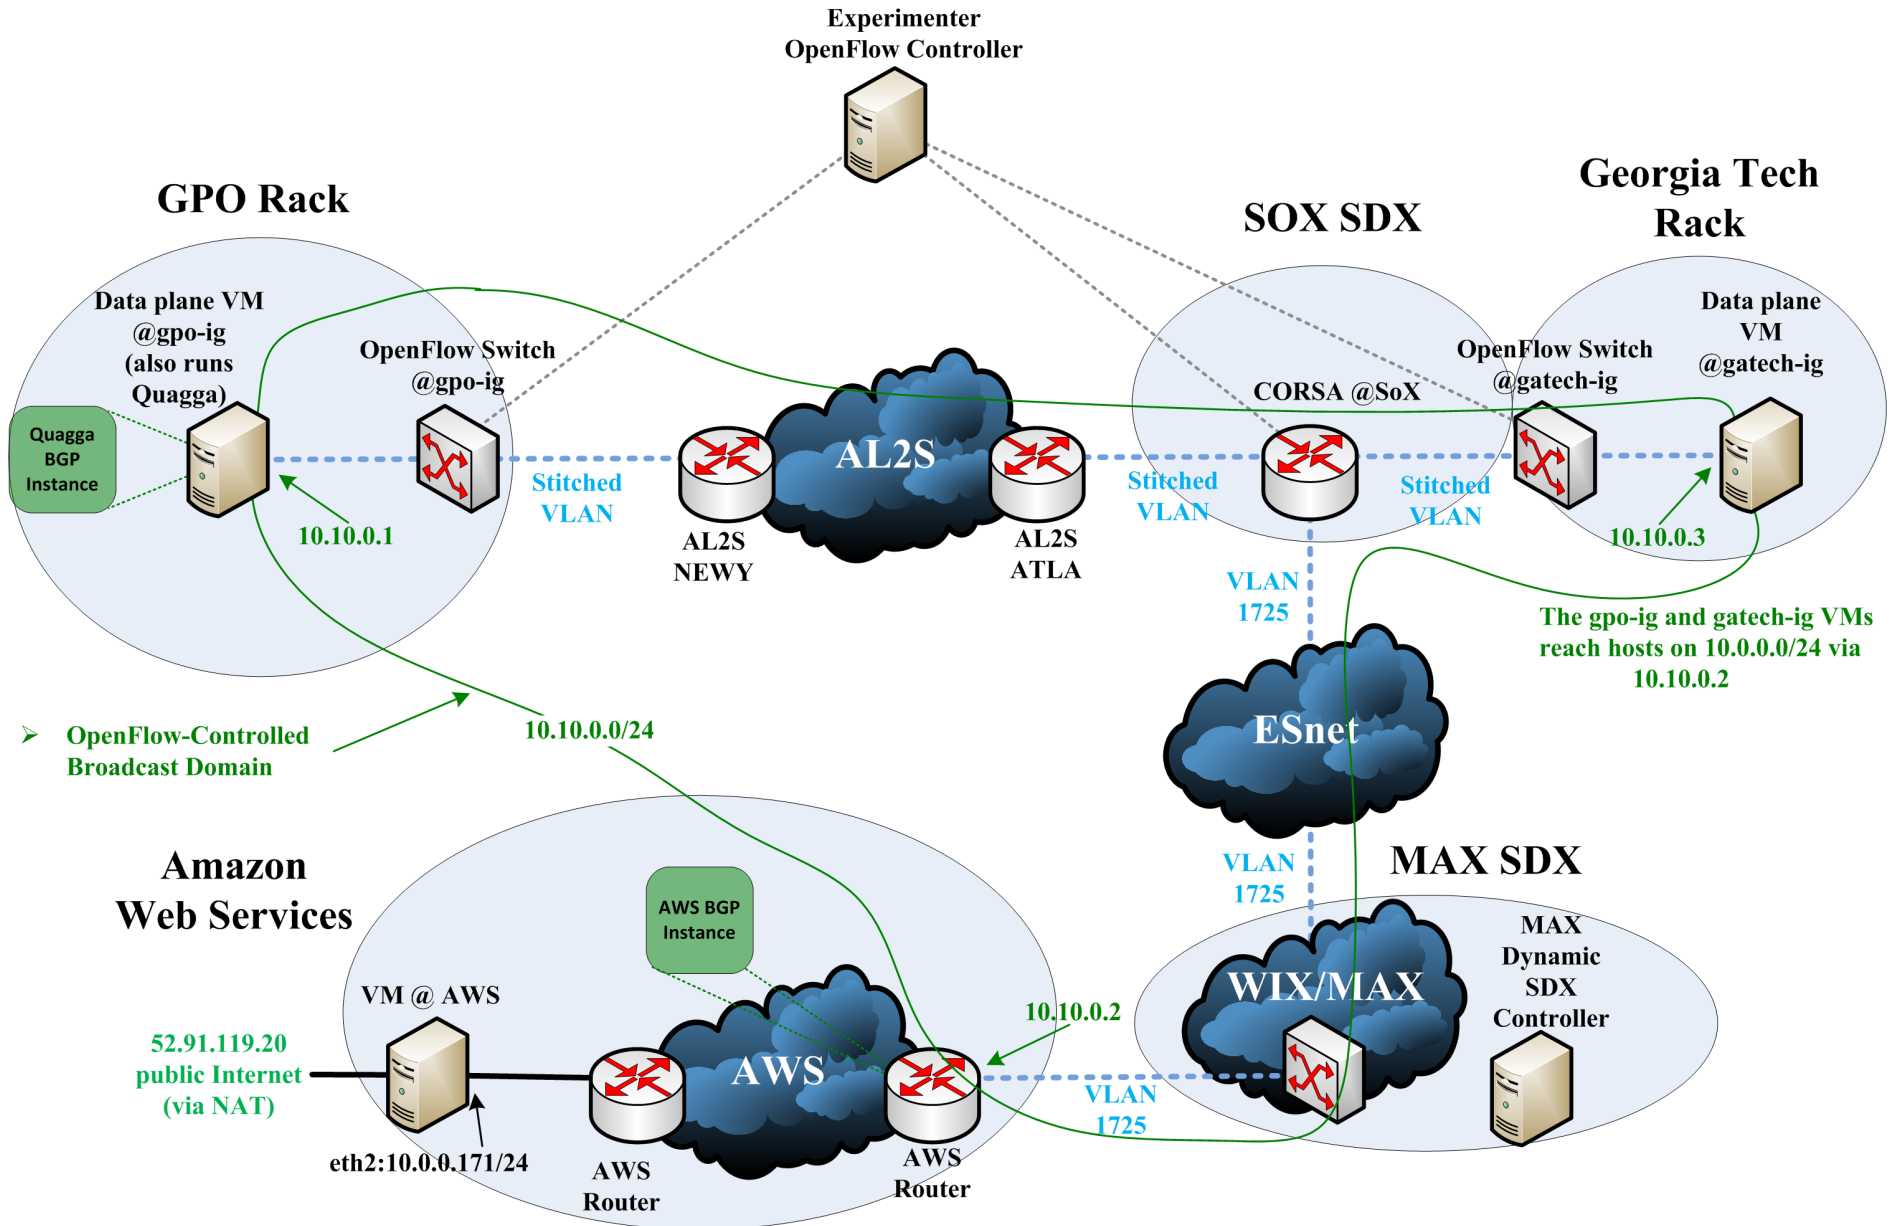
Experimenter
OpenFlow Controller

GPO Rack

SOX SDX

Georgia Tech Rack

Data plane VM @gpo-ig (also runs Quagga)

Quagga BGP Instance

OpenFlow Switch @gpo-ig

10.10.0.1

Stitched VLAN

AL2S

AL2S NEWY

AL2S ATLA

Stitched VLAN

CORSA @SoX

Stitched VLAN

OpenFlow Switch @gatech-ig

Data plane VM @gatech-ig

10.10.0.3

VLAN 1725

The gpo-ig and gatech-ig VMs reach hosts on 10.0.0.0/24 via 10.10.0.2

➢ OpenFlow-Controlled Broadcast Domain

10.10.0.0/24

ESnet

Amazon Web Services

VLAN 1725

MAX SDX

AWS BGP Instance

MAX Dynamic SDX Controller

VM @ AWS

WIX/MAX

10.10.0.2

52.91.119.20 public Internet (via NAT)

AWS

VLAN 1725

eth2:10.0.0.171/24

AWS Router

AWS Router